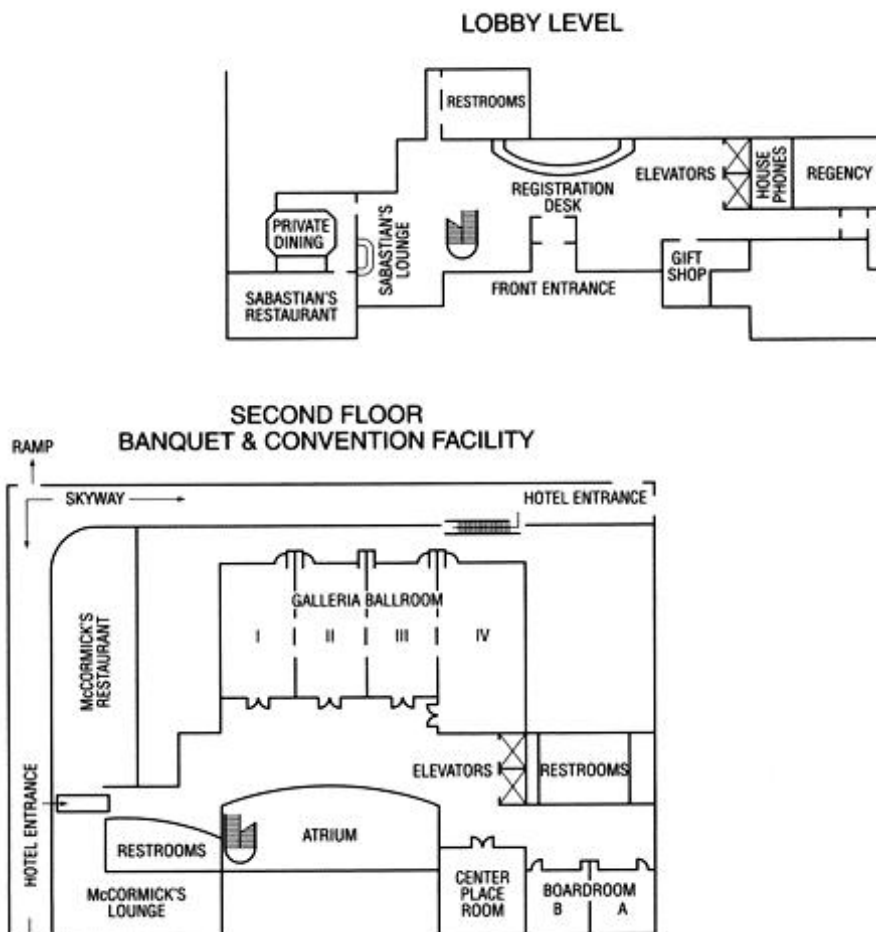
LOBBY LEVEL

RESTROOMS

REGISTRATION DESK

ELEVATORS

HOUSE PHONES

REGENCY

PRIVATE DINING

SABASTIAN'S LOUNGE

SABASTIAN'S RESTAURANT

FRONT ENTRANCE

GIFT SHOP

SECOND FLOOR
BANQUET & CONVENTION FACILITY

RAMP

SKYWAY

HOTEL ENTRANCE

GALLERIA BALLROOM

I

II

III

IV

McCORMICK'S RESTAURANT

ELEVATORS

RESTROOMS

HOTEL ENTRANCE

ATRIUM

RESTROOMS

McCORMICK'S LOUNGE

CENTER PLACE ROOM

BOARDROOM

B

A